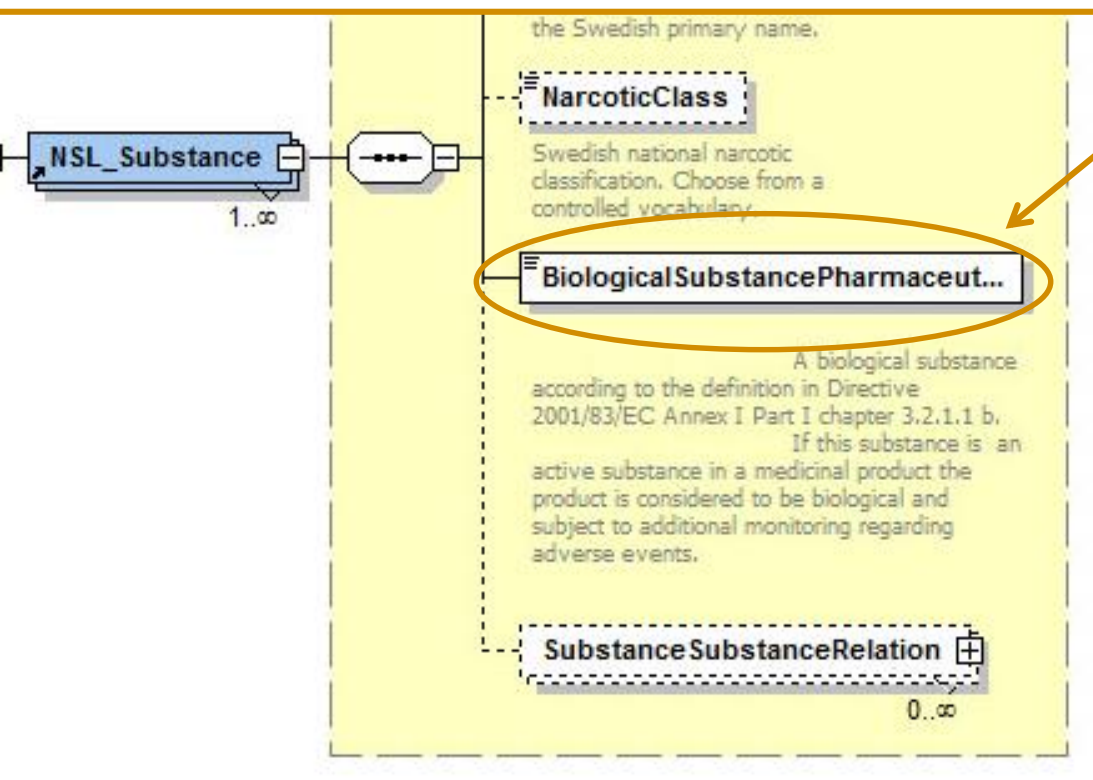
the Swedish primary name.

NSL_Substance

1..∞

NarcoticClass

Swedish national narcotic classification. Choose from a controlled vocabulary.

BiologicalSubstancePharmaceut...

A biological substance according to the definition in Directive 2001/83/EC Annex I Part I chapter 3.2.1.1 b. If this substance is an active substance in a medicinal product the product is considered to be biological and subject to additional monitoring regarding adverse events.

SubstanceSubstanceRelation

0..∞